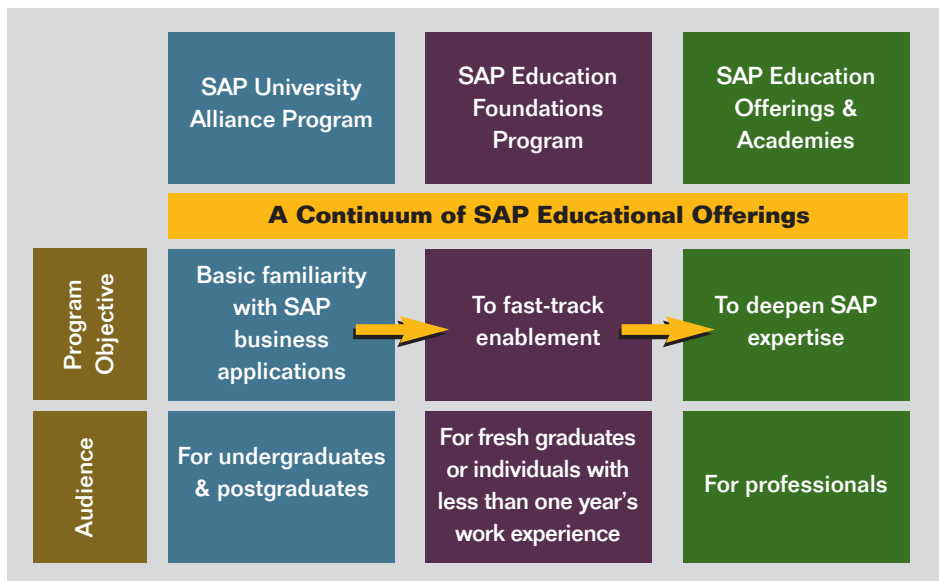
SAP University Alliance Program

SAP Education Foundations Program

SAP Education Offerings & Academies

A Continuum of SAP Educational Offerings

Program Objective

Basic familiarity with SAP business applications

To fast-track enablement

To deepen SAP expertise

Audience

For undergraduates & postgraduates

For fresh graduates or individuals with less than one year's work experience

For professionals